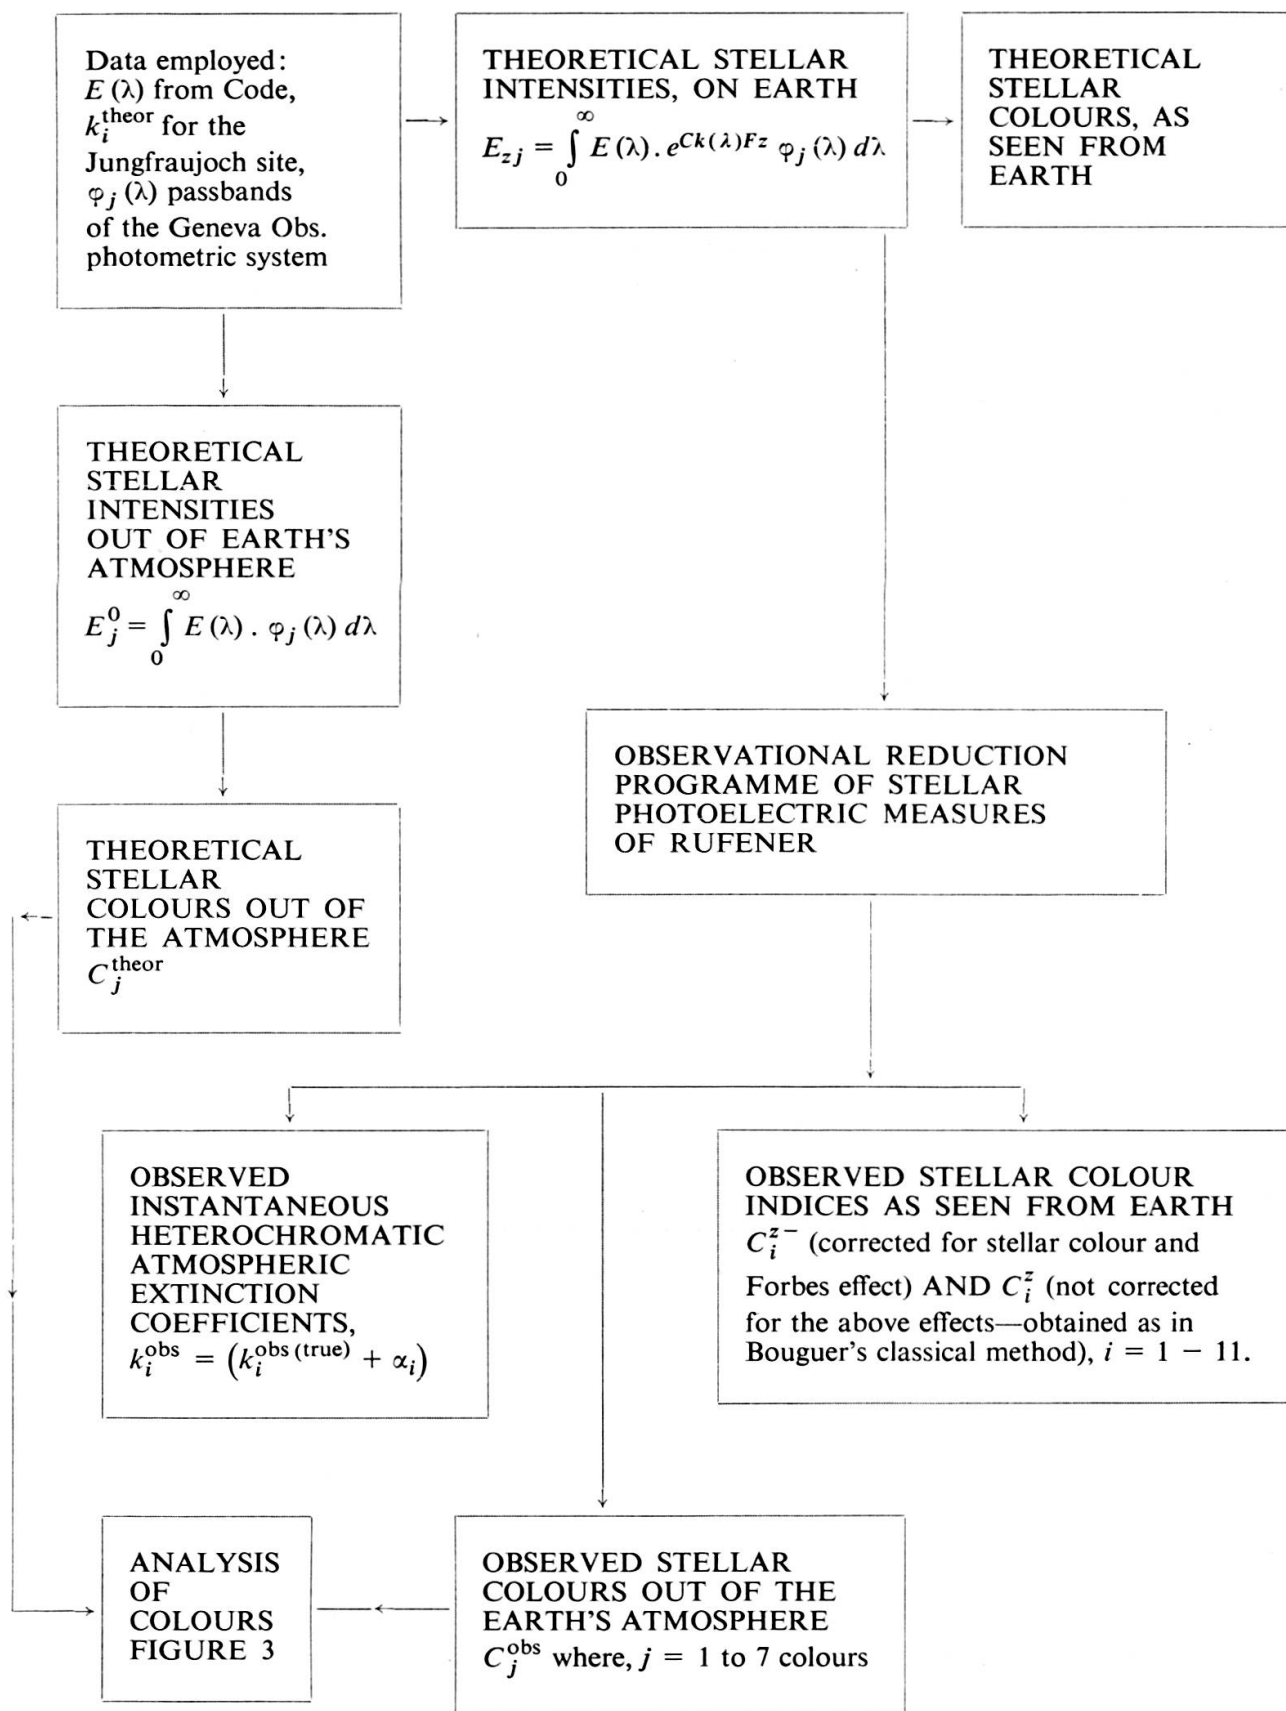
Data employed: $E(\lambda)$ from Code, $k_i^{\text{theor}}$ for the Jungfraujoch site, $\varphi_j(\lambda)$ passbands of the Geneva Obs. photometric system

THEORETICAL STELLAR INTENSITIES, ON EARTH
$E_{zj} = \int_0^\infty E(\lambda) . e^{Ck(\lambda)Fz} \varphi_j(\lambda) \, d\lambda$

THEORETICAL STELLAR COLOURS, AS SEEN FROM EARTH

THEORETICAL STELLAR INTENSITIES OUT OF EARTH'S ATMOSPHERE
$E_j^0 = \int_0^\infty E(\lambda) . \varphi_j(\lambda) \, d\lambda$

OBSERVATIONAL REDUCTION PROGRAMME OF STELLAR PHOTOELECTRIC MEASURES OF RUFENER

THEORETICAL STELLAR COLOURS OUT OF THE ATMOSPHERE $C_j^{\text{theor}}$

OBSERVED INSTANTANEOUS HETEROCHROMATIC ATMOSPHERIC EXTINCTION COEFFICIENTS, $k_i^{\text{obs}} = \left(k_i^{\text{obs (true)}} + \alpha_i\right)$

OBSERVED STELLAR COLOUR INDICES AS SEEN FROM EARTH $C_i^{z-}$ (corrected for stellar colour and Forbes effect) AND $C_i^z$ (not corrected for the above effects—obtained as in Bouguer's classical method), $i = 1 - 11$.

ANALYSIS OF COLOURS FIGURE 3

OBSERVED STELLAR COLOURS OUT OF THE EARTH'S ATMOSPHERE $C_j^{\text{obs}}$ where, $j = 1$ to 7 colours